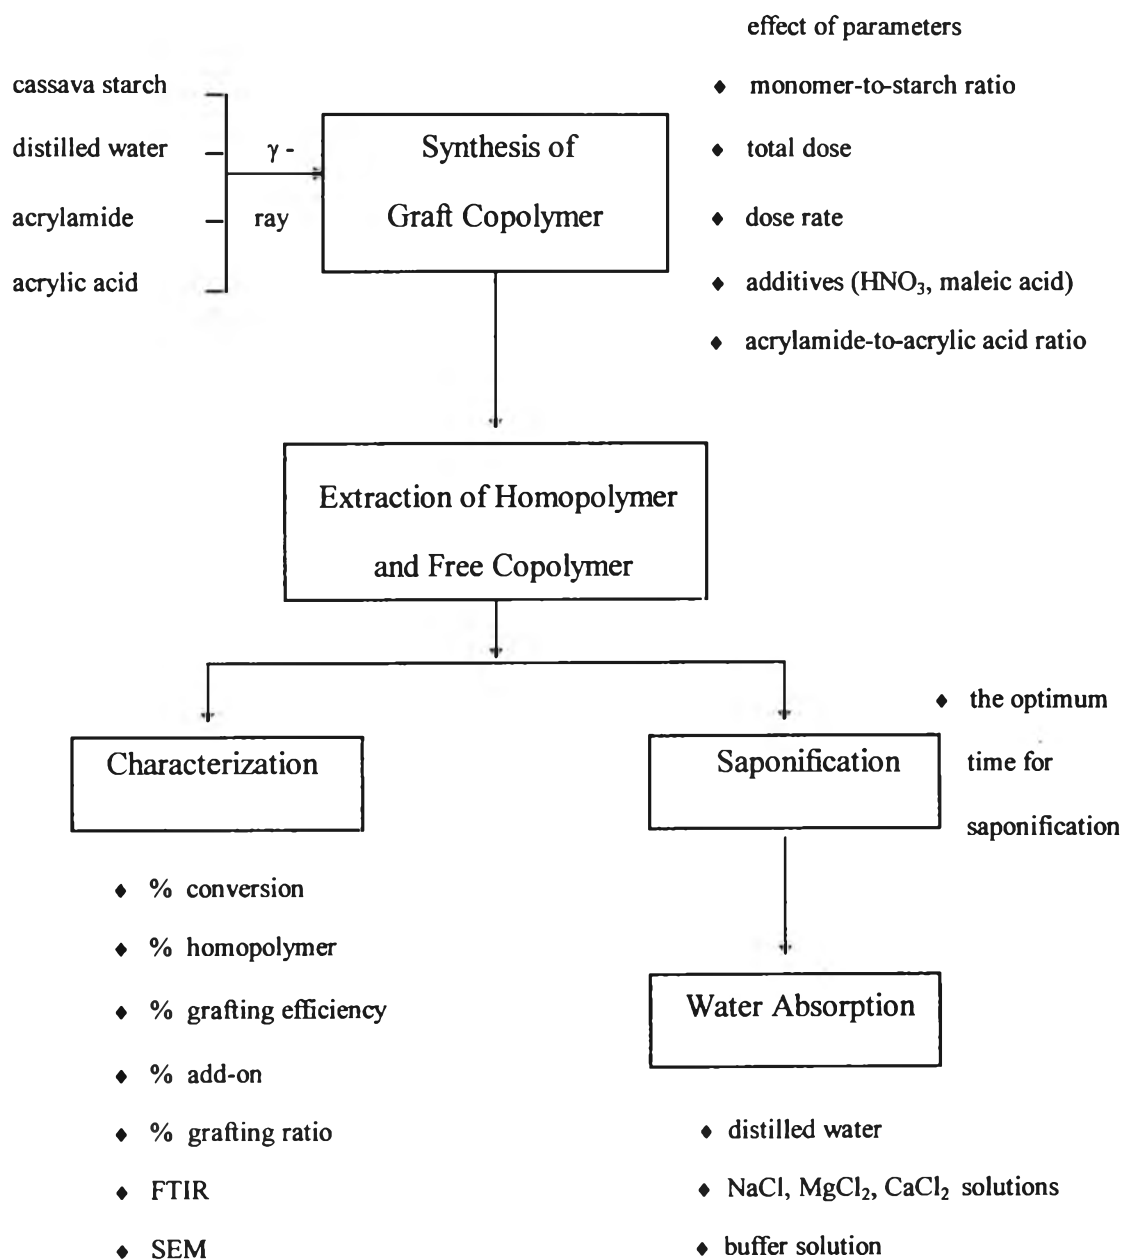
cassava starch
distilled water
acrylamide
acrylic acid

γ - ray

Synthesis of Graft Copolymer

effect of parameters
♦ monomer-to-starch ratio
♦ total dose
♦ dose rate
♦ additives ($HNO_3$, maleic acid)
♦ acrylamide-to-acrylic acid ratio

Extraction of Homopolymer and Free Copolymer

Characterization

♦ % conversion
♦ % homopolymer
♦ % grafting efficiency
♦ % add-on
♦ % grafting ratio
♦ FTIR
♦ SEM

Saponification

♦ the optimum time for saponification

Water Absorption

♦ distilled water
♦ NaCl, $MgCl_2$, $CaCl_2$ solutions
♦ buffer solution